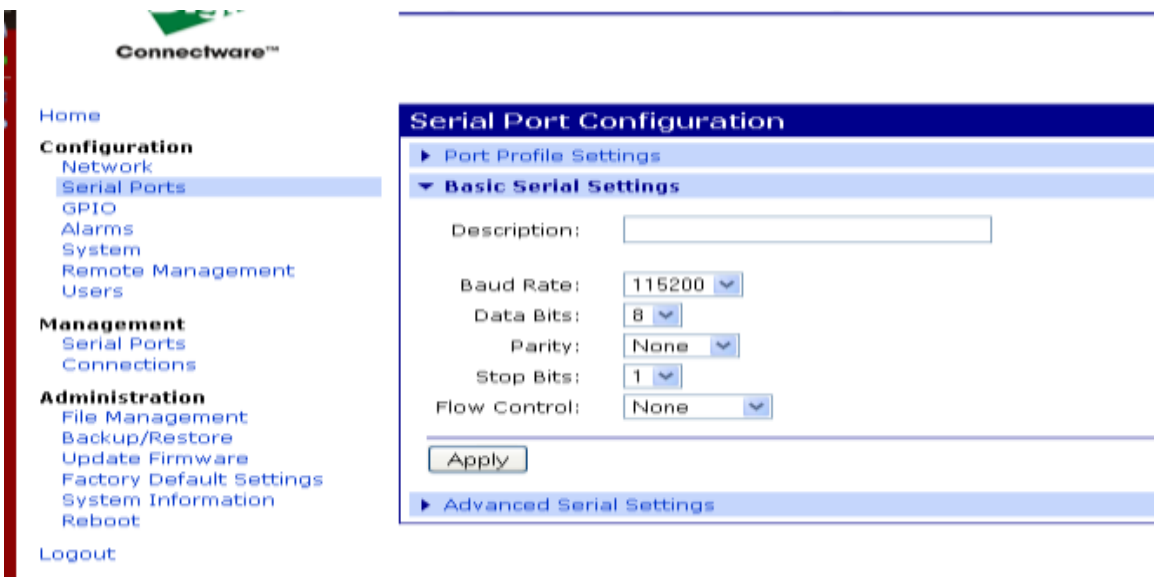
Connectware™

Home

Configuration
Network
Serial Ports
GPIO
Alarms
System
Remote Management
Users

Management
Serial Ports
Connections

Administration
File Management
Backup/Restore
Update Firmware
Factory Default Settings
System Information
Reboot

Logout

Serial Port Configuration

▸ Port Profile Settings

▾ Basic Serial Settings

Description:

Baud Rate: 115200

Data Bits: 8

Parity: None

Stop Bits: 1

Flow Control: None

Apply

▸ Advanced Serial Settings